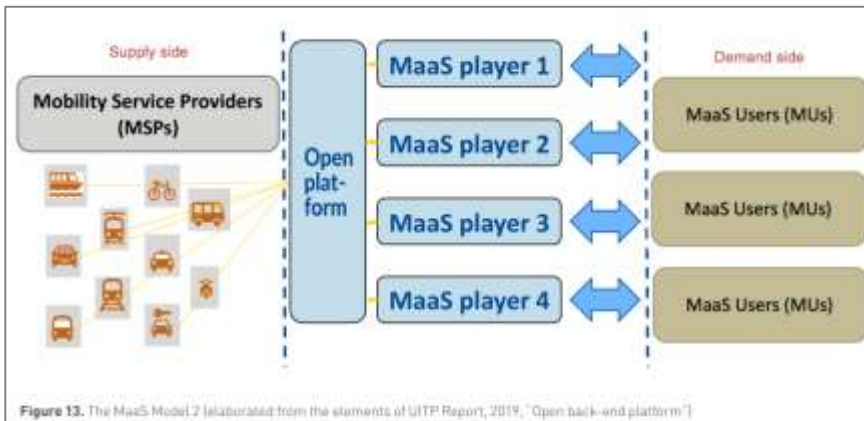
Supply side

Mobility Service Providers (MSPs)

Open platform

MaaS player 1

MaaS player 2

MaaS player 3

MaaS player 4

Demand side

MaaS Users (MUs)

MaaS Users (MUs)

MaaS Users (MUs)

MaaS Users (MUs)

Figure 13. The MaaS Model 2 (elaborated from the elements of UITP Report, 2019, "Open back-end platform")